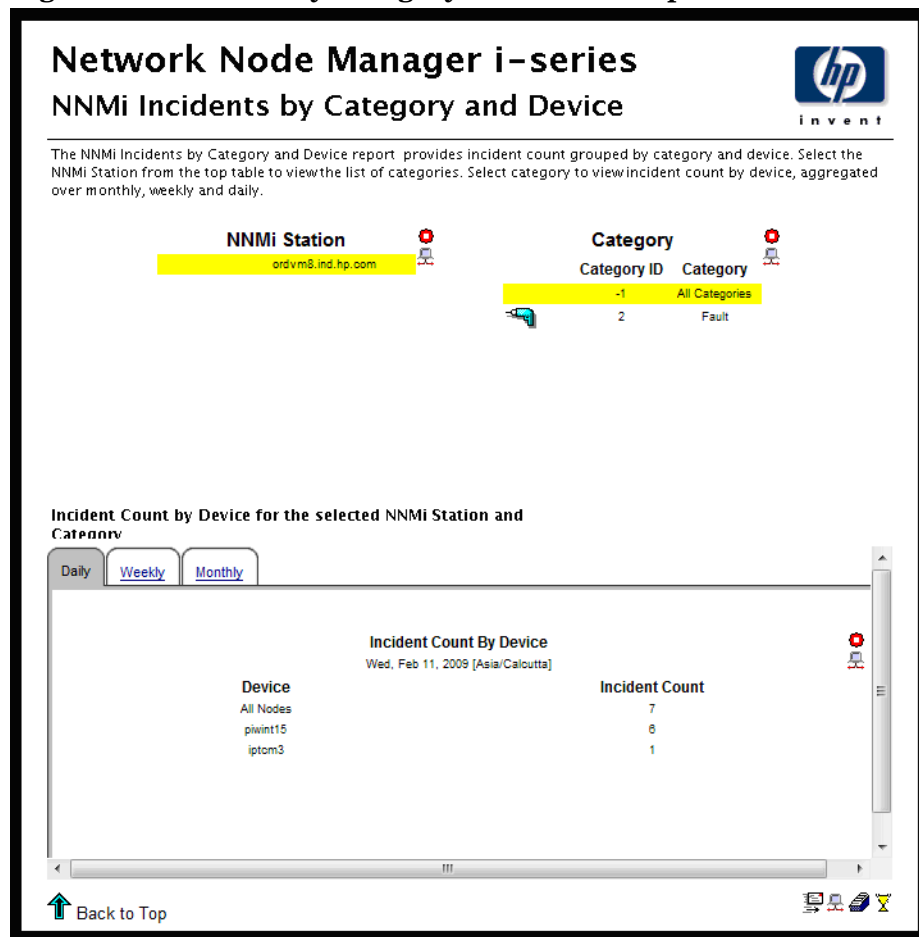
Network Node Manager i-series
NNMi Incidents by Category and Device

invent

The NNMi Incidents by Category and Device report provides incident count grouped by category and device. Select the NNMi Station from the top table to view the list of categories. Select category to view incident count by device, aggregated over monthly, weekly and daily.

NNMi Station

ordvm8.ind.hp.com

Category

| Category ID | Category |
|---|---|
| -1 | All Categories |
| 2 | Fault |

Incident Count by Device for the selected NNMi Station and Category

Daily Weekly Monthly

Incident Count By Device
Wed, Feb 11, 2009 [Asia/Calcutta]

| Device | Incident Count |
|---|---|
| All Nodes | 7 |
| piwint15 | 6 |
| iptcm3 | 1 |

Back to Top